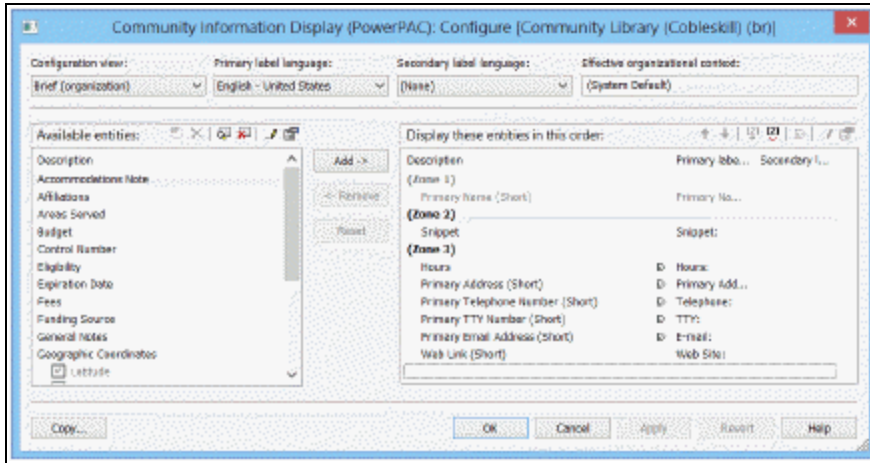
Community Information Display (PowerPAC): Configure [Community Library (Cobleskill) (br)]

Configuration view:
Brief (organization)

Primary label language:
English - United States

Secondary label language:
(None)

Effective organizational context:
(System Default)

Available entities:

Description
Accommodations Note
Affiliations
Areas Served
Budget
Control Number
Eligibility
Expiration Date
Fees
Funding Source
General Notes
Geographic Coordinates
Latitude

Add ->
<- Remove
Reset

Display these entities in this order:

| | Primary labe... | Secondary l... |
|---|---|---|
| Description | | |
| (Zone 1) | | |
| Primary Name (Short) | Primary Na... | |
| (Zone 2) | | |
| Snippet | Snippet: | |
| (Zone 3) | | |
| Hours | Hours: | |
| Primary Address (Short) | Primary Add... | |
| Primary Telephone Number (Short) | Telephone: | |
| Primary TTY Number (Short) | TTY: | |
| Primary Email Address (Short) | E-mail: | |
| Web Link (Short) | Web Site: | |

Copy...
OK
Cancel
Apply
Revert
Help